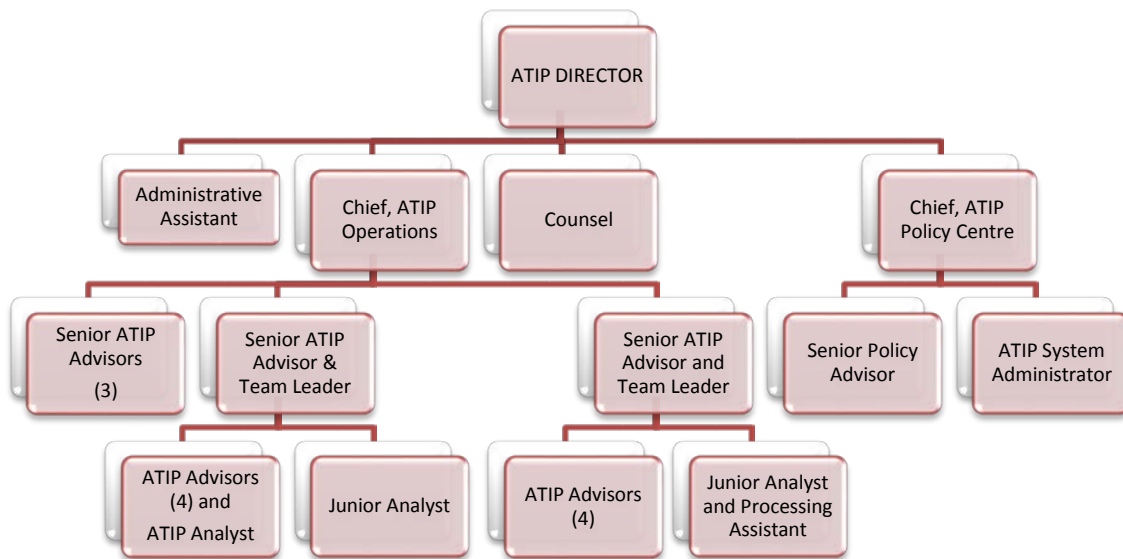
ATIP DIRECTOR

Administrative Assistant

Chief, ATIP Operations

Counsel

Chief, ATIP Policy Centre

Senior ATIP Advisors (3)

Senior ATIP Advisor & Team Leader

Senior ATIP Advisor and Team Leader

Senior Policy Advisor

ATIP System Administrator

ATIP Advisors (4) and ATIP Analyst

Junior Analyst

ATIP Advisors (4)

Junior Analyst and Processing Assistant